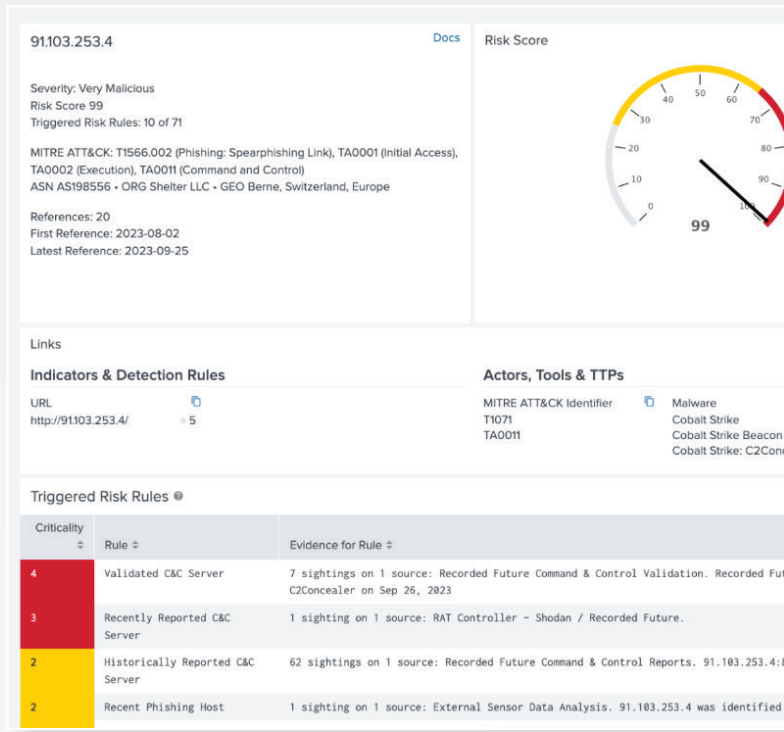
91.103.253.4

Docs

Severity: Very Malicious
Risk Score 99
Triggered Risk Rules: 10 of 71

MITRE ATT&CK: T1566.002 (Phishing: Spearphishing Link), TA0001 (Initial Access), TA0002 (Execution), TA0011 (Command and Control)
ASN AS198556 • ORG Shelter LLC • GEO Berne, Switzerland, Europe

References: 20
First Reference: 2023-08-02
Latest Reference: 2023-09-25

Risk Score

0 10 20 30 40 50 60 70 80 90 100

99

Links

Indicators & Detection Rules

URL
http://91.103.253.4/ 5

Actors, Tools & TTPs

MITRE ATT&CK Identifier
T1071
TA0011

Malware
Cobalt Strike
Cobalt Strike Beacon
Cobalt Strike: C2Conc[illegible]

Triggered Risk Rules

| Criticality | Rule | Evidence for Rule |
|---|---|---|
| 4 | Validated C&C Server | 7 sightings on 1 source: Recorded Future Command & Control Validation. Recorded Fu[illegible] C2Concealer on Sep 26, 2023 |
| 3 | Recently Reported C&C Server | 1 sighting on 1 source: RAT Controller - Shodan / Recorded Future. |
| 2 | Historically Reported C&C Server | 62 sightings on 1 source: Recorded Future Command & Control Reports. 91.103.253.4:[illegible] |
| 2 | Recent Phishing Host | 1 sighting on 1 source: External Sensor Data Analysis. 91.103.253.4 was identified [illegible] |